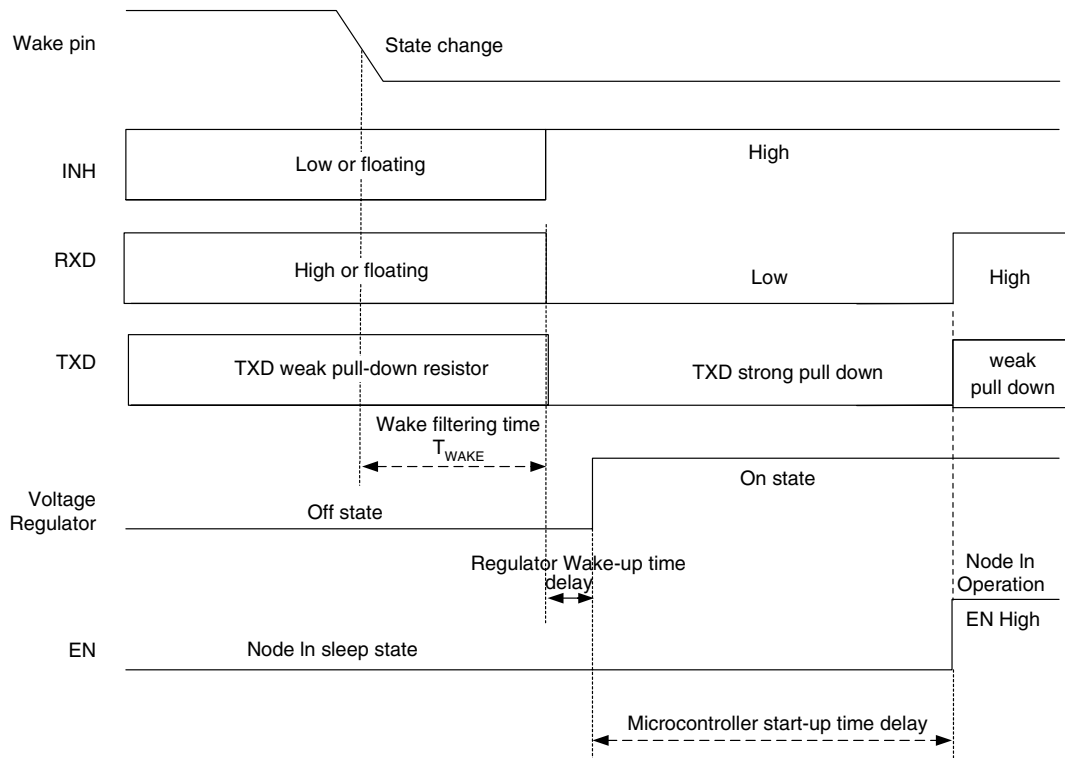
Wake pin

State change

INH

Low or floating

High

RXD

High or floating

Low

High

TXD

TXD weak pull-down resistor

TXD strong pull down

weak pull down

Wake filtering time $T_{WAKE}$

Voltage Regulator

Off state

On state

Regulator Wake-up time delay

Node In Operation

EN High

EN

Node In sleep state

Microcontroller start-up time delay